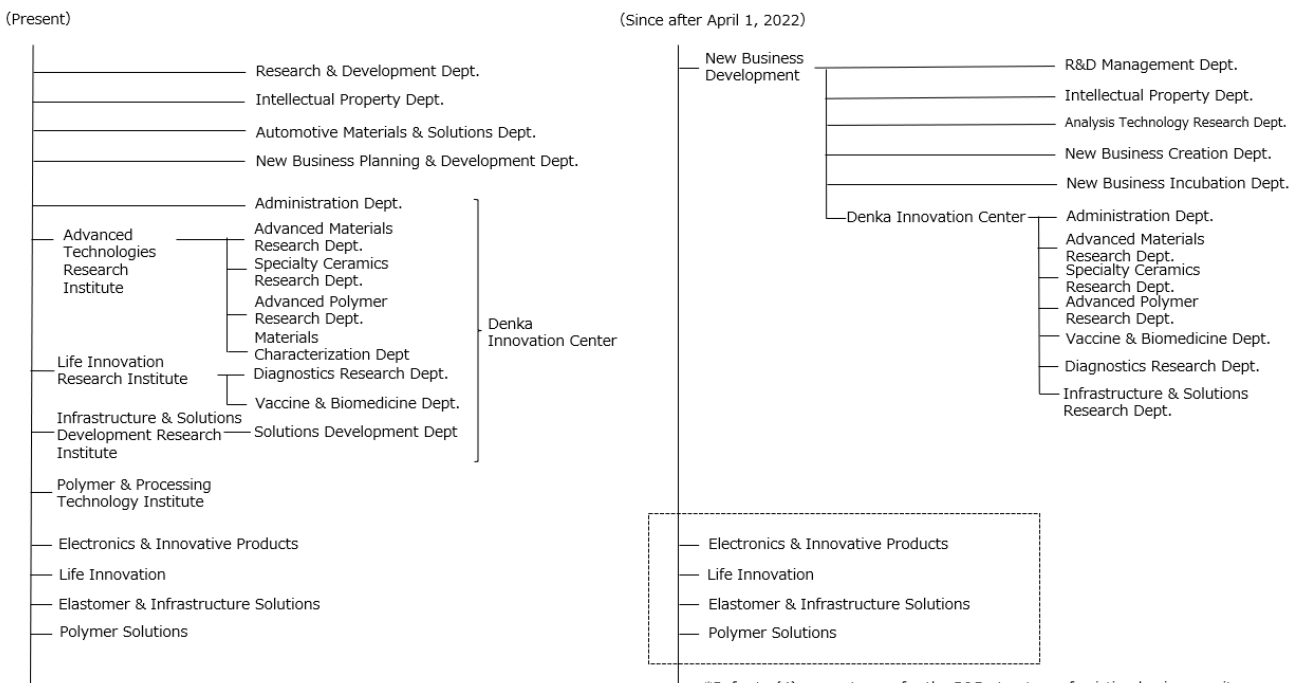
(Present)

Research & Development Dept.
Intellectual Property Dept.
Automotive Materials & Solutions Dept.
New Business Planning & Development Dept.
Administration Dept.
Advanced Technologies Research Institute
Advanced Materials Research Dept.
Specialty Ceramics Research Dept.
Advanced Polymer Research Dept.
Materials Characterization Dept
Life Innovation Research Institute
Diagnostics Research Dept.
Vaccine & Biomedicine Dept.
Infrastructure & Solutions Development Research Institute
Solutions Development Dept
Denka Innovation Center
Polymer & Processing Technology Institute
Electronics & Innovative Products
Life Innovation
Elastomer & Infrastructure Solutions
Polymer Solutions

(Since after April 1, 2022)

New Business Development
R&D Management Dept.
Intellectual Property Dept.
Analysis Technology Research Dept.
New Business Creation Dept.
New Business Incubation Dept.
Denka Innovation Center
Administration Dept.
Advanced Materials Research Dept.
Specialty Ceramics Research Dept.
Advanced Polymer Research Dept.
Vaccine & Biomedicine Dept.
Diagnostics Research Dept.
Infrastructure & Solutions Research Dept.
Electronics & Innovative Products
Life Innovation
Elastomer & Infrastructure Solutions
Polymer Solutions

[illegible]